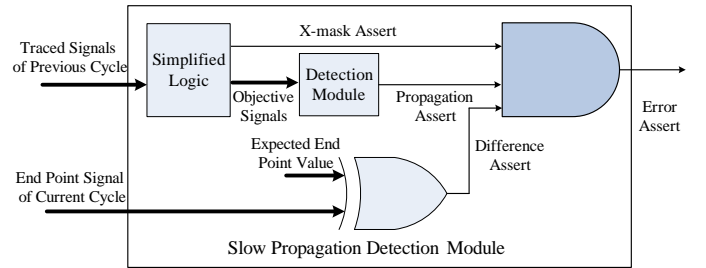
Traced Signals of Previous Cycle

Simplified Logic

X-mask Assert

Objective Signals

Detection Module

Propagation Assert

Error Assert

Expected End Point Value

Difference Assert

End Point Signal of Current Cycle

Slow Propagation Detection Module